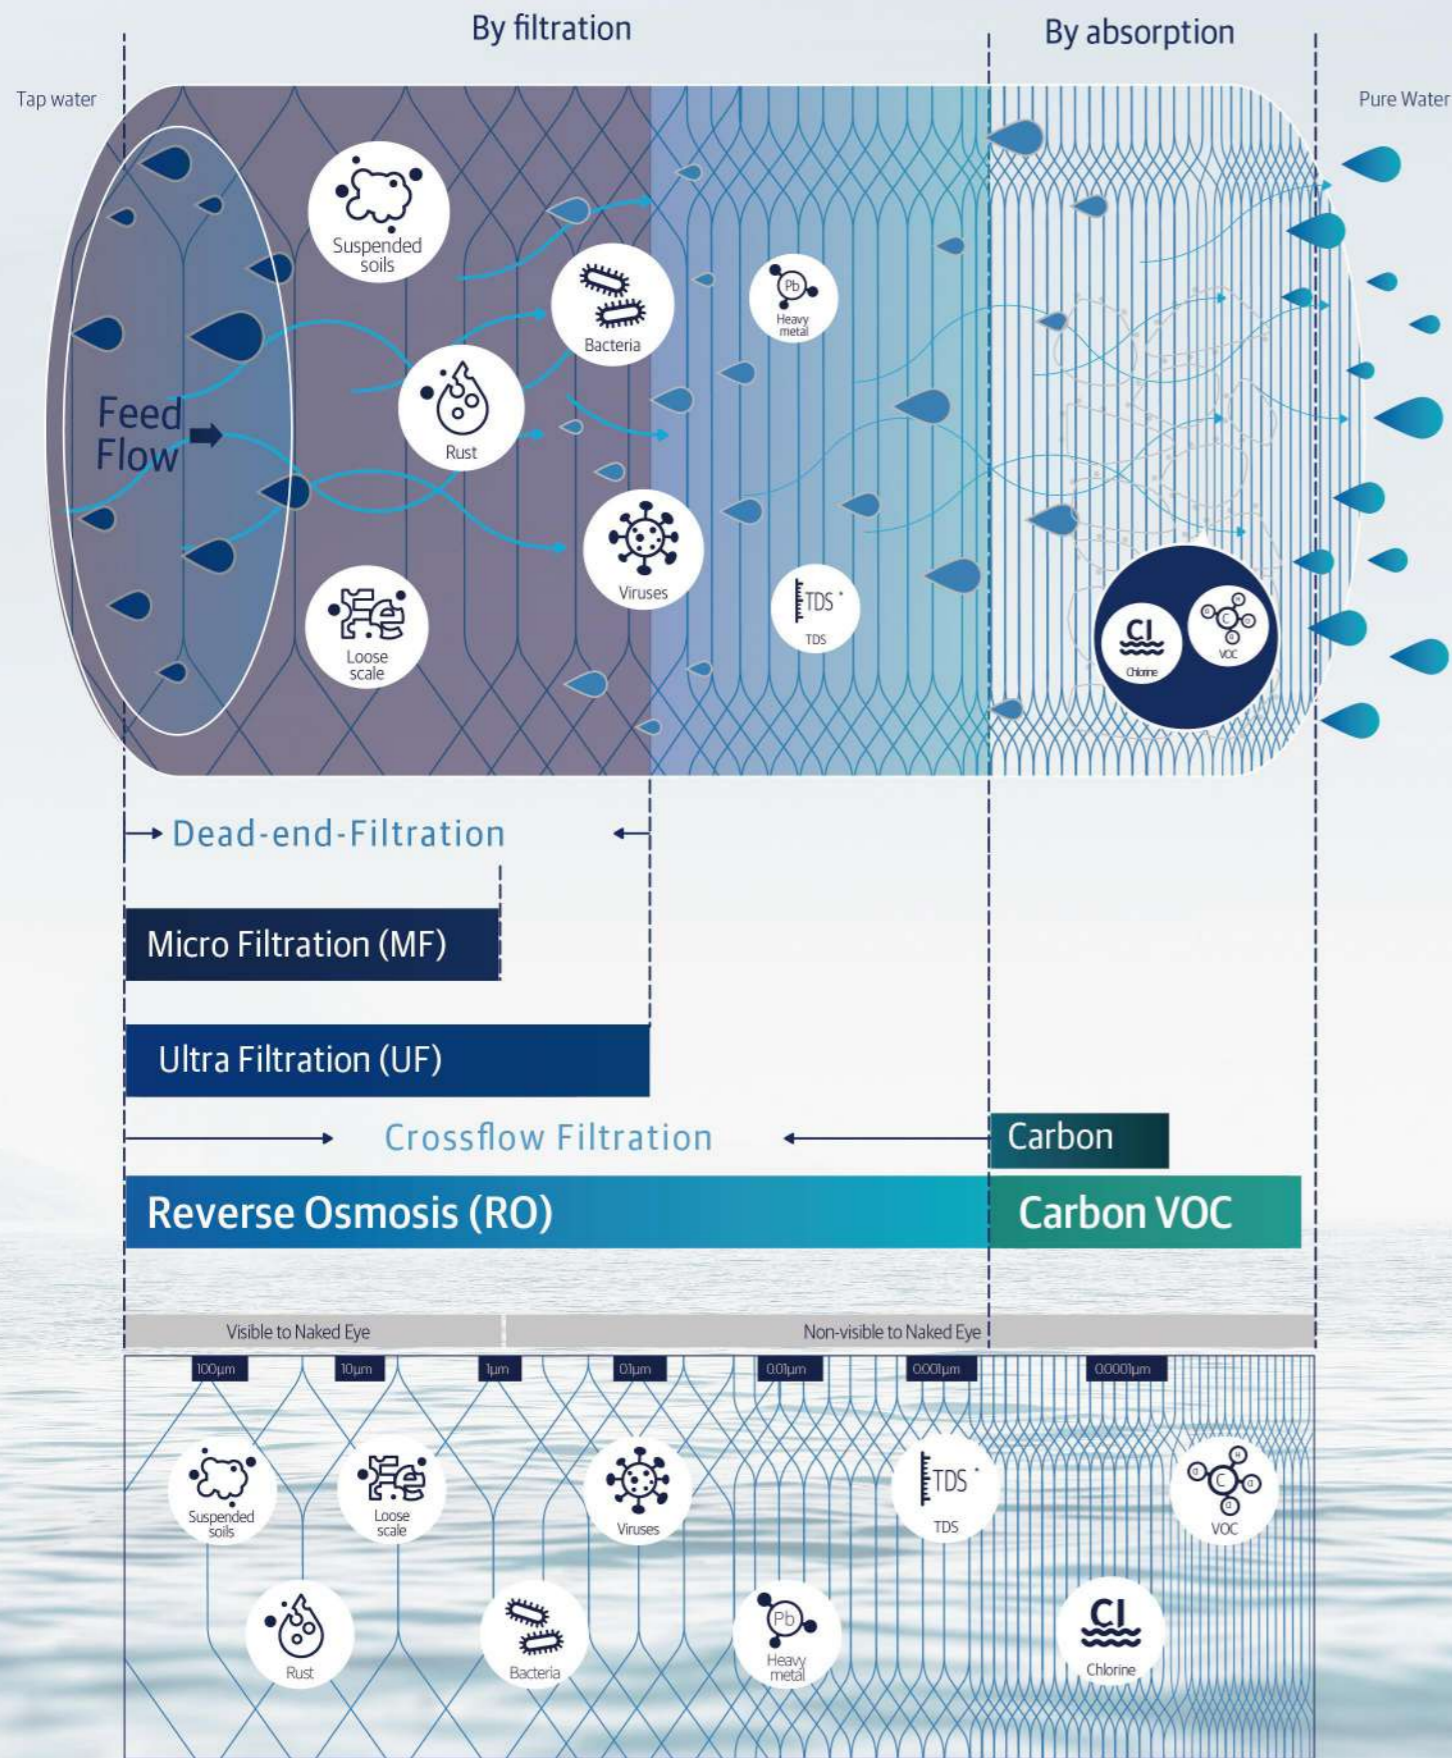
By filtration

By absorption

Tap water

Pure Water

Feed Flow

Suspended soils

Bacteria

Pb Heavy metal

Rust

Viruses

TDS TDS

Loose scale

Cl Chlorine

VOC

Dead-end-Filtration

Micro Filtration (MF)

Ultra Filtration (UF)

Crossflow Filtration

Carbon

Reverse Osmosis (RO)

Carbon VOC

Visible to Naked Eye

Non-visible to Naked Eye

100μm

10μm

1μm

0.1μm

0.01μm

0.001μm

0.0001μm

Suspended soils

Loose scale

Viruses

TDS TDS

VOC

Rust

Bacteria

Pb Heavy metal

Cl Chlorine